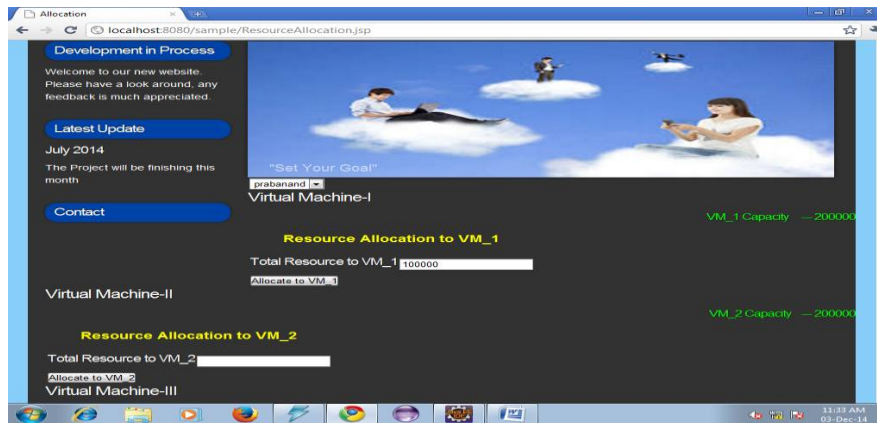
Allocation
localhost:8080/sample/ResourceAllocation.jsp

Development in Process

Welcome to our new website. Please have a look around, any feedback is much appreciated.

Latest Update

July 2014

The Project will be finishing this month

Contact

"Set Your Goal"

prabanand

Virtual Machine-I

VM_1 Capacity --- 200000

Resource Allocation to VM_1

Total Resource to VM_1 100000

Allocate to VM_1

Virtual Machine-II

VM_2 Capacity --- 200000

Resource Allocation to VM_2

Total Resource to VM_2

Allocate to VM_2

Virtual Machine-III

11:33 AM
03-Dec-14